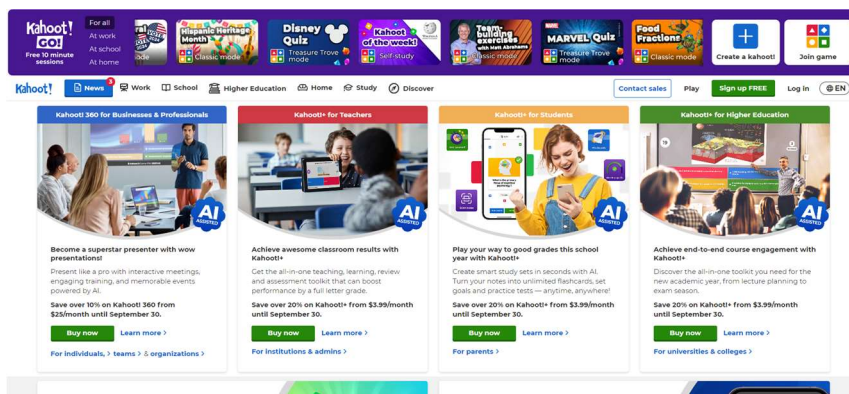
Kahoot! GO! Free 10 minute sessions

For all
At work
At school
At home

Hispanic Heritage Month
Classic mode

Disney Quiz
Treasure Trove mode

Kahoot of the week!
Self-study

Team-building exercises with Matt Abrahams
Classic mode

MARVEL Quiz
Treasure Trove mode

Food Fractions
Classic mode

Create a kahoot!

Join game

Kahoot! News 3 Work School Higher Education Home Study Discover

Contact sales Play Sign up FREE Log in EN

Kahoot! 360 for Businesses & Professionals

AI ASSISTED

Become a superstar presenter with wow presentations!

Present like a pro with interactive meetings, engaging training, and memorable events powered by AI.

Save over 10% on Kahoot! 360 from $25/month until September 30.

Buy now Learn more >

For individuals, teams & organizations >

Kahoot!+ for Teachers

AI ASSISTED

Achieve awesome classroom results with Kahoot!+

Get the all-in-one teaching, learning, review and assessment toolkit that can boost performance by a full letter grade.

Save over 20% on Kahoot!+ from $3.99/month until September 30.

Buy now Learn more >

For institutions & admins >

Kahoot!+ for Students

AI ASSISTED

Play your way to good grades this school year with Kahoot!+

Create smart study sets in seconds with AI. Turn your notes into unlimited flashcards, set goals and practice tests — anytime, anywhere!

Save over 20% on Kahoot!+ from $3.99/month until September 30.

Buy now Learn more >

For parents >

Kahoot!+ for Higher Education

AI ASSISTED

Achieve end-to-end course engagement with Kahoot!+

Discover the all-in-one toolkit you need for the new academic year, from lecture planning to exam season.

Save 20% on Kahoot!+ from $3.99/month until September 30.

Buy now Learn more >

For universities & colleges >